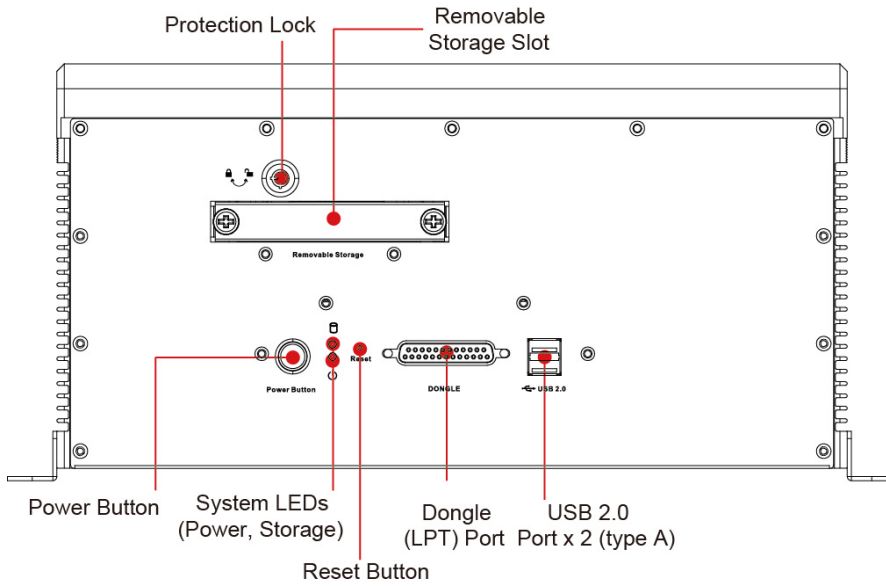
Protection Lock

Removable Storage Slot

Removable Storage

Power Button

Reset

DONGLE

USB 2.0

Power Button

System LEDs (Power, Storage)

Reset Button

Dongle (LPT) Port

USB 2.0 Port x 2 (type A)